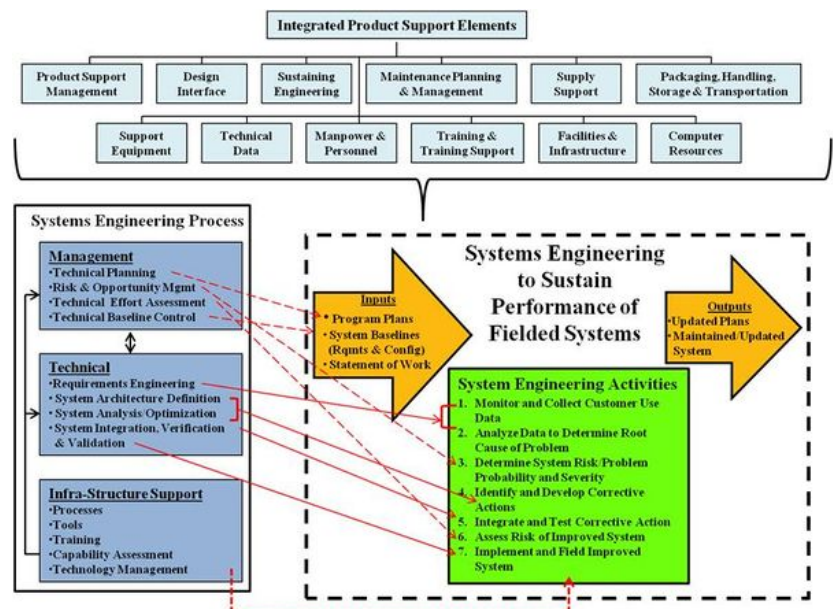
Integrated Product Support Elements

Product Support Management

Design Interface

Sustaining Engineering

Maintenance Planning & Management

Supply Support

Packaging, Handling, Storage & Transportation

Support Equipment

Technical Data

Manpower & Personnel

Training & Training Support

Facilities & Infrastructure

Computer Resources

Systems Engineering Process

Management
•Technical Planning
•Risk & Opportunity Mgmt
•Technical Effort Assessment
•Technical Baseline Control

Technical
•Requirements Engineering
•System Architecture Definition
•System Analysis/Optimization
•System Integration, Verification & Validation

Infra-Structure Support
•Processes
•Tools
•Training
•Capability Assessment
•Technology Management

Systems Engineering to Sustain Performance of Fielded Systems

Inputs
• Program Plans
• System Baselines (Rqmts & Config)
• Statement of Work

Outputs
•Updated Plans
•Maintained/Updated System

System Engineering Activities
1. Monitor and Collect Customer Use Data
2. Analyze Data to Determine Root Cause of Problem
3. Determine System Risk/Problem Probability and Severity
4. Identify and Develop Corrective Actions
5. Integrate and Test Corrective Action
6. Assess Risk of Improved System
7. Implement and Field Improved System